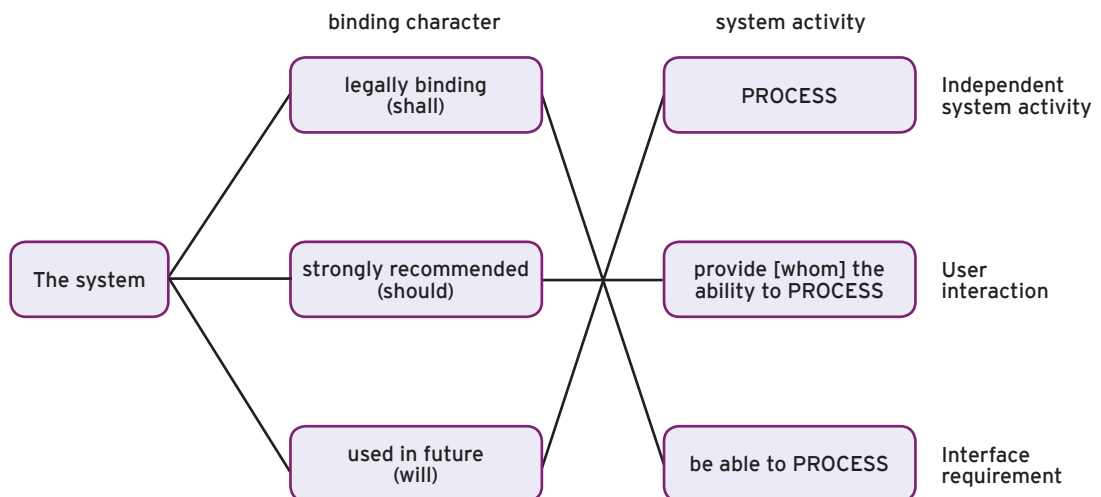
binding character

system activity

The system

legally binding (shall)

strongly recommended (should)

used in future (will)

PROCESS

provide [whom] the ability to PROCESS

be able to PROCESS

Independent system activity

User interaction

Interface requirement